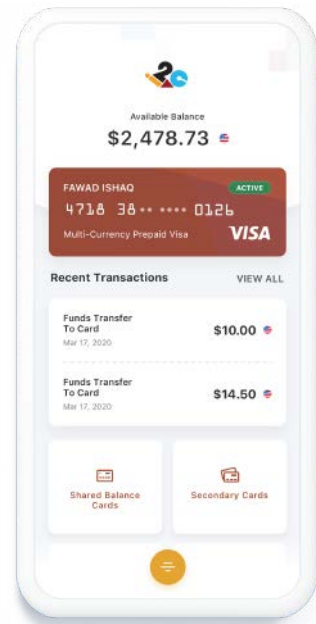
Available Balance
$2,478.73

FAWAD ISHAQ
ACTIVE
4718 38•• •••• 0126
Multi-Currency Prepaid Visa
VISA

Recent Transactions
VIEW ALL

Funds Transfer To Card
Mar 17, 2020
$10.00

Funds Transfer To Card
Mar 17, 2020
$14.50

Shared Balance Cards

Secondary Cards